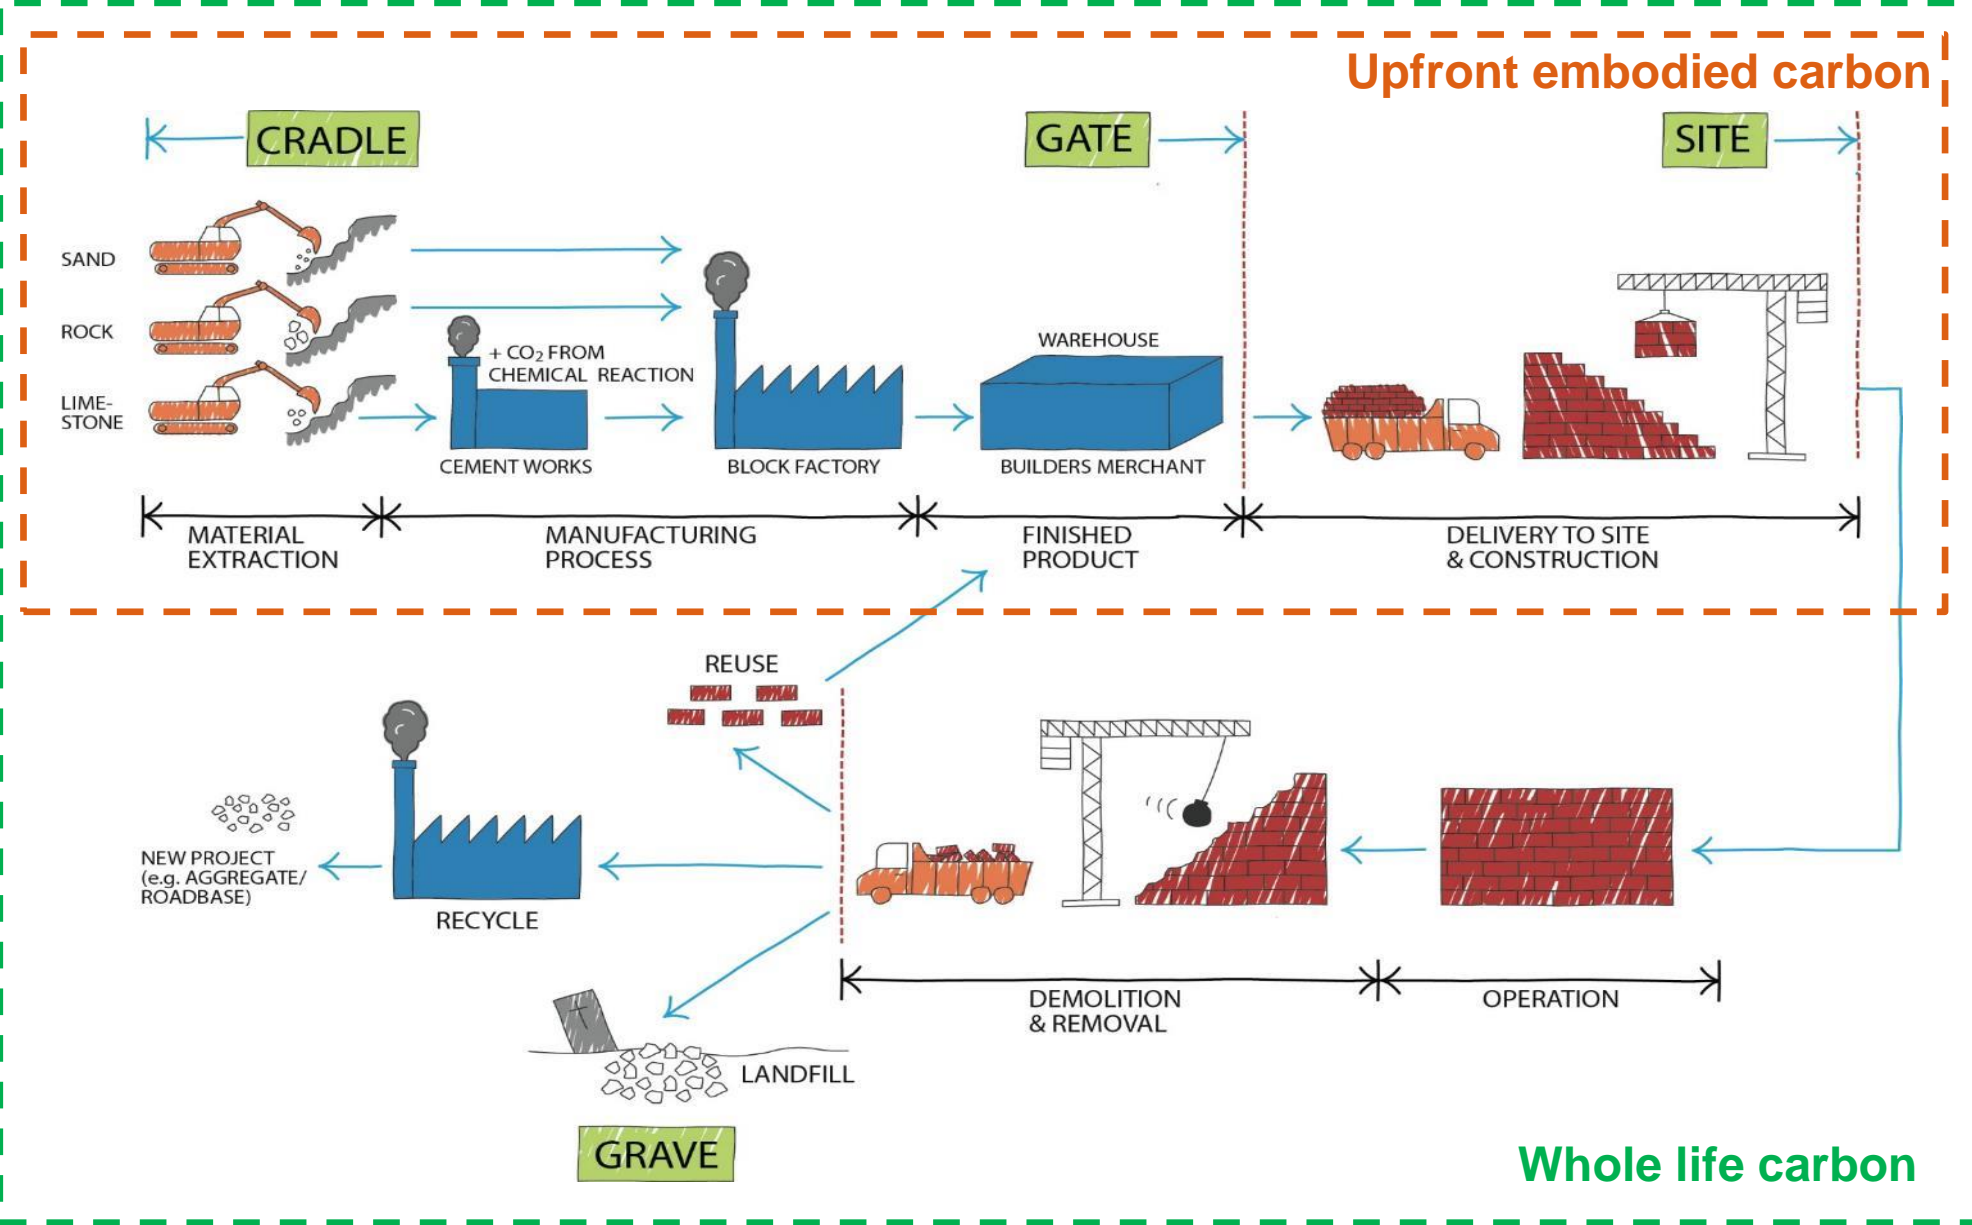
Upfront embodied carbon

CRADLE

GATE

SITE

SAND

ROCK

LIME-STONE

+ $CO_2$ FROM CHEMICAL REACTION

CEMENT WORKS

BLOCK FACTORY

WAREHOUSE

BUILDERS MERCHANT

MATERIAL EXTRACTION

MANUFACTURING PROCESS

FINISHED PRODUCT

DELIVERY TO SITE & CONSTRUCTION

REUSE

NEW PROJECT (e.g. AGGREGATE/ ROADBASE)

RECYCLE

DEMOLITION & REMOVAL

OPERATION

LANDFILL

GRAVE

Whole life carbon